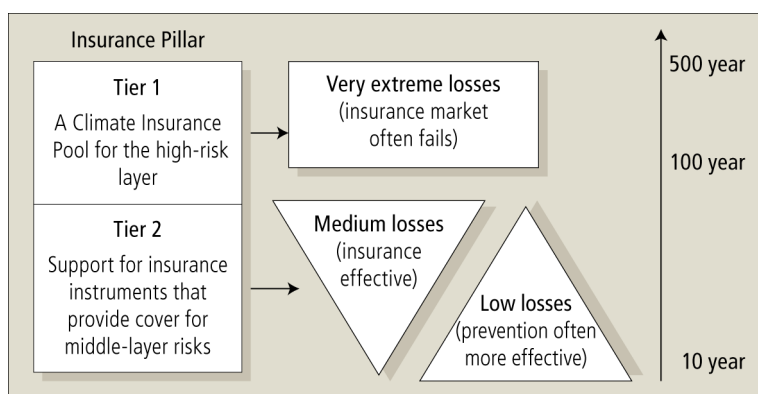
Insurance Pillar

Tier 1
A Climate Insurance Pool for the high-risk layer

Very extreme losses
(insurance market often fails)

Tier 2
Support for insurance instruments that provide cover for middle-layer risks

Medium losses
(insurance effective)

Low losses
(prevention often more effective)

500 year
100 year
10 year